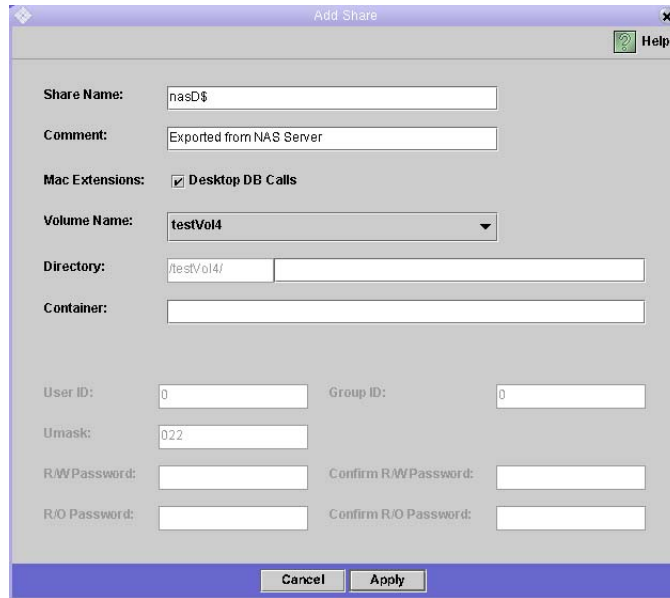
Add Share

Help

Share Name: nasD$

Comment: Exported from NAS Server

Mac Extensions: Desktop DB Calls

Volume Name: testVol4

Directory: /testVol4/

Container:

User ID: 0

Group ID: 0

Umask: 022

R/W Password:

Confirm R/W Password:

R/O Password:

Confirm R/O Password:

Cancel Apply